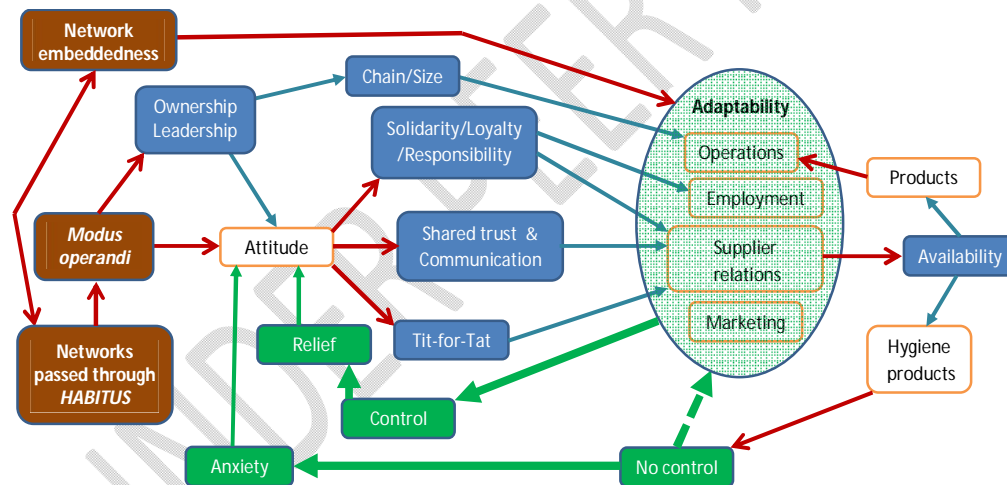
Network embeddedness

Ownership Leadership

Chain/Size

Solidarity/Loyalty /Responsibility

Adaptability

Operations

Employment

Supplier relations

Marketing

Products

Availability

Hygiene products

Modus operandi

Attitude

Shared trust & Communication

Tit-for-Tat

Relief

Control

Networks passed through HABITUS

Anxiety

No control